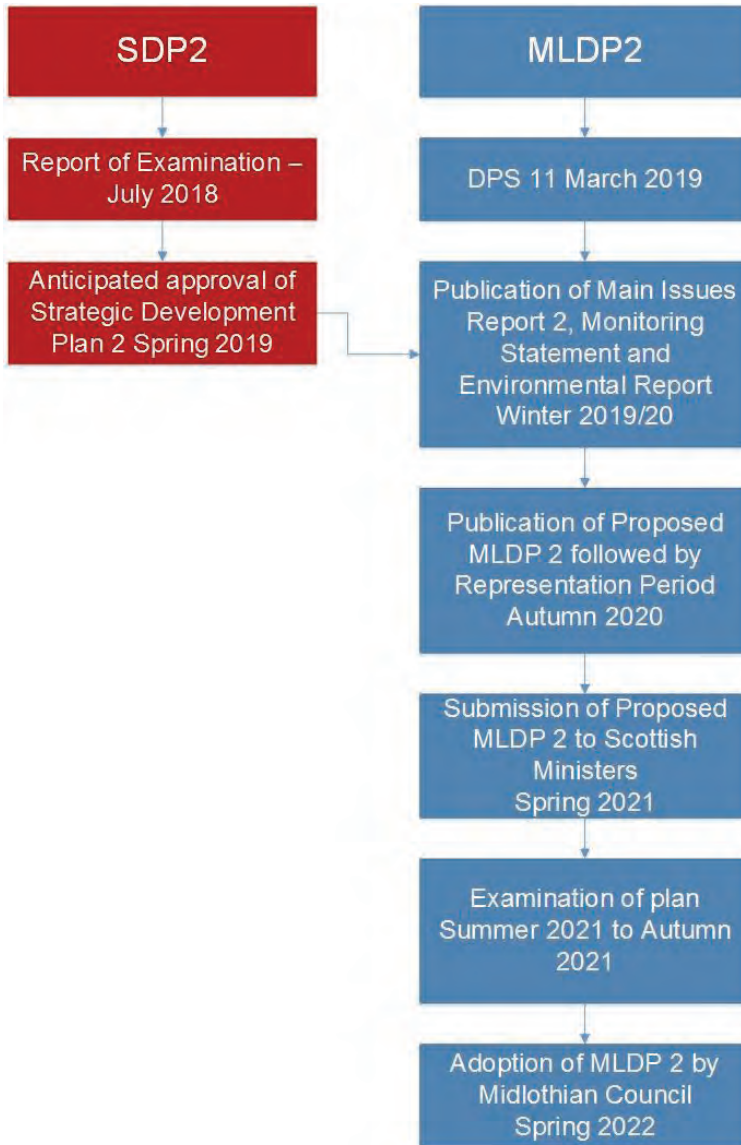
SDP2

Report of Examination – July 2018

Anticipated approval of Strategic Development Plan 2 Spring 2019

MLDP2

DPS 11 March 2019

Publication of Main Issues Report 2, Monitoring Statement and Environmental Report Winter 2019/20

Publication of Proposed MLDP 2 followed by Representation Period Autumn 2020

Submission of Proposed MLDP 2 to Scottish Ministers Spring 2021

Examination of plan Summer 2021 to Autumn 2021

Adoption of MLDP 2 by Midlothian Council Spring 2022